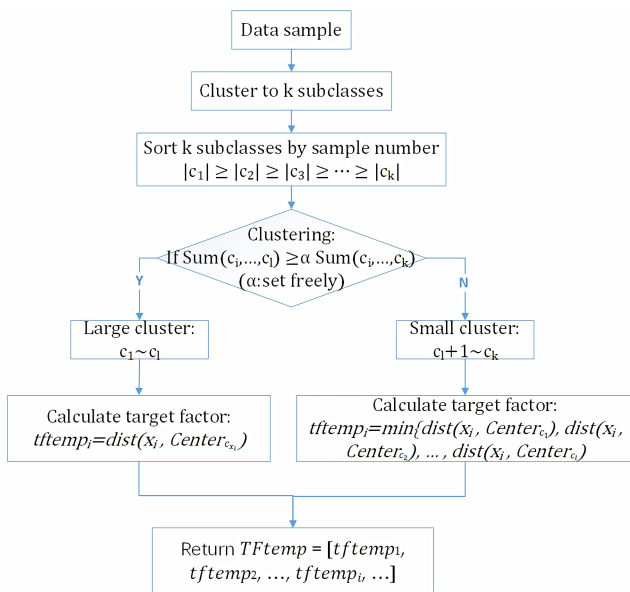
Data sample

Cluster to k subclasses

Sort k subclasses by sample number
$|c_1| \geq |c_2| \geq |c_3| \geq \cdots \geq |c_k|$

Clustering:
If $\mathrm{Sum}(c_i,\ldots,c_l) \geq \alpha\ \mathrm{Sum}(c_i,\ldots,c_k)$
($\alpha$:set freely)

Y

N

Large cluster:
$c_1 \sim c_l$

Small cluster:
$c_l+1 \sim c_k$

Calculate target factor:
$tftemp_i = dist(x_i, Center_{c_{x_i}})$

Calculate target factor:
$tftemp_i = min\{dist(x_i, Center_{c_1}), dist(x_i, Center_{c_2}), \ldots, dist(x_i, Center_{c_l})$

Return $TFtemp = [tftemp_1, tftemp_2, \ldots, tftemp_i, \ldots]$